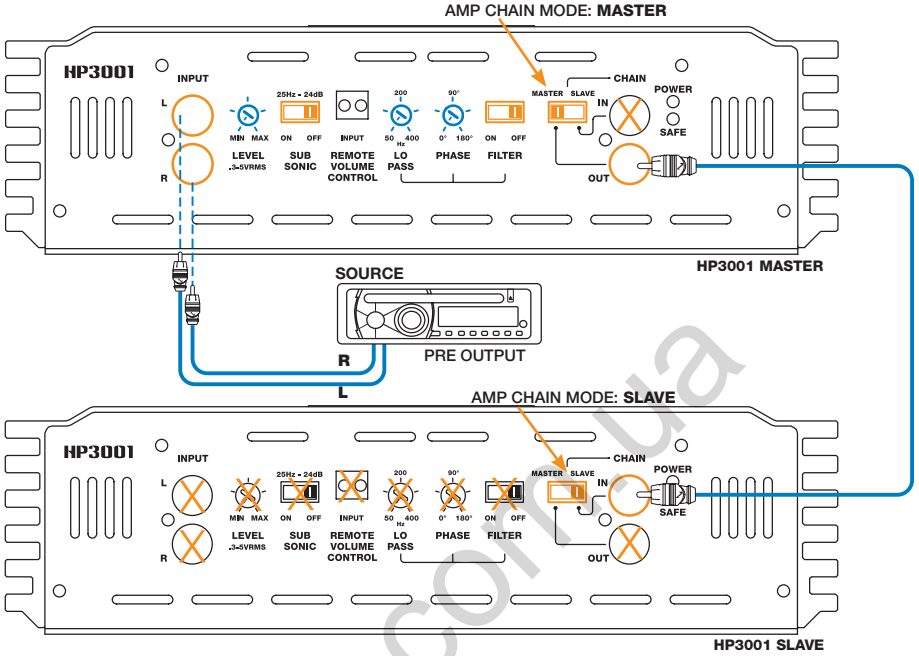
AMP CHAIN MODE: MASTER

HP3001
INPUT
L
R
MIN MAX
LEVEL
.3-5VRMS
25Hz - 24dB
ON OFF
SUB SONIC
INPUT
REMOTE VOLUME CONTROL
200
50 400
Hz
LO PASS
90°
0° 180°
PHASE
ON OFF
FILTER
CHAIN
MASTER SLAVE
IN
POWER
SAFE
OUT
HP3001 MASTER

SOURCE
R
PRE OUTPUT
L

AMP CHAIN MODE: SLAVE

HP3001
INPUT
L
R
MIN MAX
LEVEL
.3-5VRMS
25Hz - 24dB
ON OFF
SUB SONIC
INPUT
REMOTE VOLUME CONTROL
200
50 400
Hz
LO PASS
90°
0° 180°
PHASE
ON OFF
FILTER
CHAIN
MASTER SLAVE
IN
POWER
SAFE
OUT
HP3001 SLAVE

com.ua